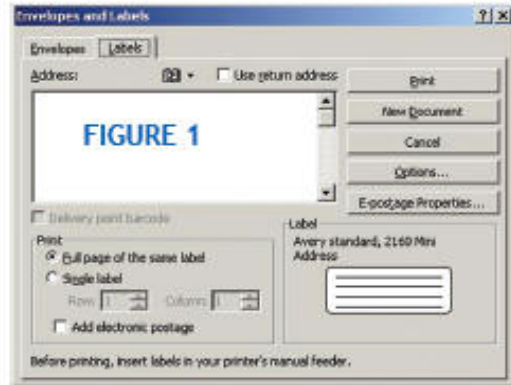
Envelopes and Labels

?| X

Envelopes | Labels

Address:

Use return address

Print

New Document

Cancel

Options...

E-postage Properties...

FIGURE 1

Delivery point barcode

Print

Full page of the same label

Single label

Row: 1

Column: 1

Add electronic postage

Label

Avery standard, 2160 Mini Address

Before printing, insert labels in your printer's manual feeder.